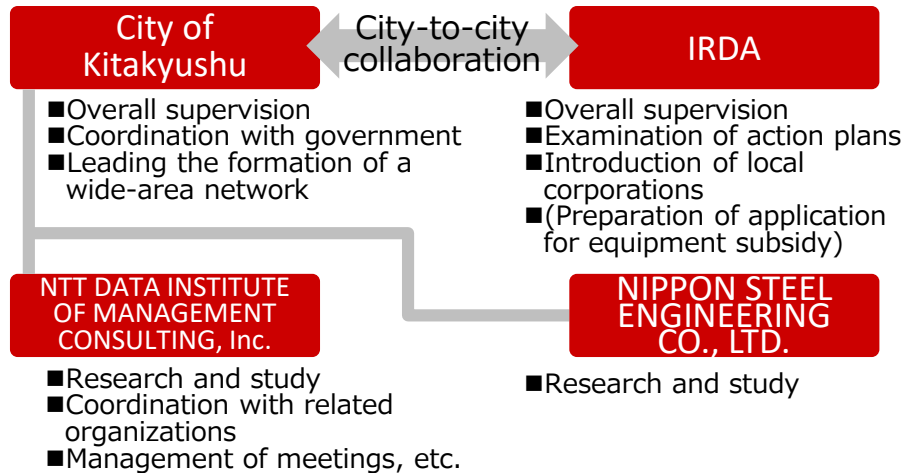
City of Kitakyushu

City-to-city collaboration

IRDA

■Overall supervision
■Coordination with government
■Leading the formation of a wide-area network

■Overall supervision
■Examination of action plans
■Introduction of local corporations
■(Preparation of application for equipment subsidy)

NTT DATA INSTITUTE OF MANAGEMENT CONSULTING, Inc.

■Research and study
■Coordination with related organizations
■Management of meetings, etc.

NIPPON STEEL ENGINEERING CO., LTD.

■Research and study